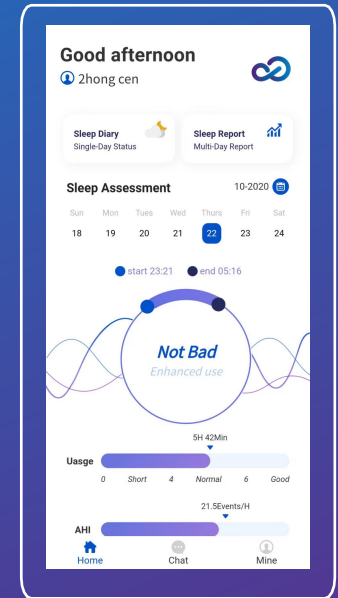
Good afternoon

2hong cen

Sleep Diary
Single-Day Status

Sleep Report
Multi-Day Report

Sleep Assessment

10-2020

| Sun | Mon | Tues | Wed | Thurs | Fri | Sat |
|---|---|---|---|---|---|---|
| 18 | 19 | 20 | 21 | 22 | 23 | 24 |

start 23:21 end 05:16

Not Bad
Enhanced use

5H 42Min

Uasge

0 Short 4 Normal 6 Good

21.5Events/H

AHI

Home Chat Mine